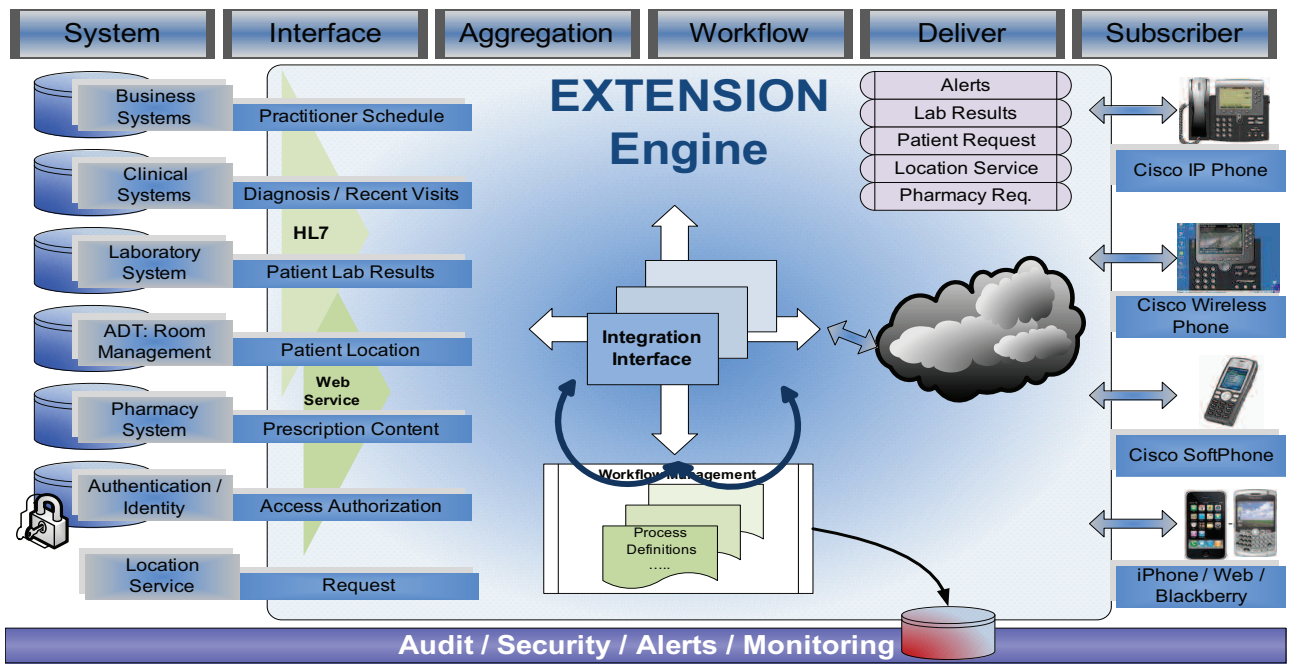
System
Interface
Aggregation
Workflow
Deliver
Subscriber

EXTENSION
Engine

Business Systems
Practitioner Schedule
Clinical Systems
Diagnosis / Recent Visits
HL7
Laboratory System
Patient Lab Results
ADT: Room Management
Patient Location
Web Service
Pharmacy System
Prescription Content
Authentication / Identity
Access Authorization
Location Service
Request

Alerts
Lab Results
Patient Request
Location Service
Pharmacy Req.

Integration Interface

Workflow Management
Process Definitions
.....

Cisco IP Phone
Cisco Wireless Phone
Cisco SoftPhone
iPhone / Web / Blackberry

Audit / Security / Alerts / Monitoring